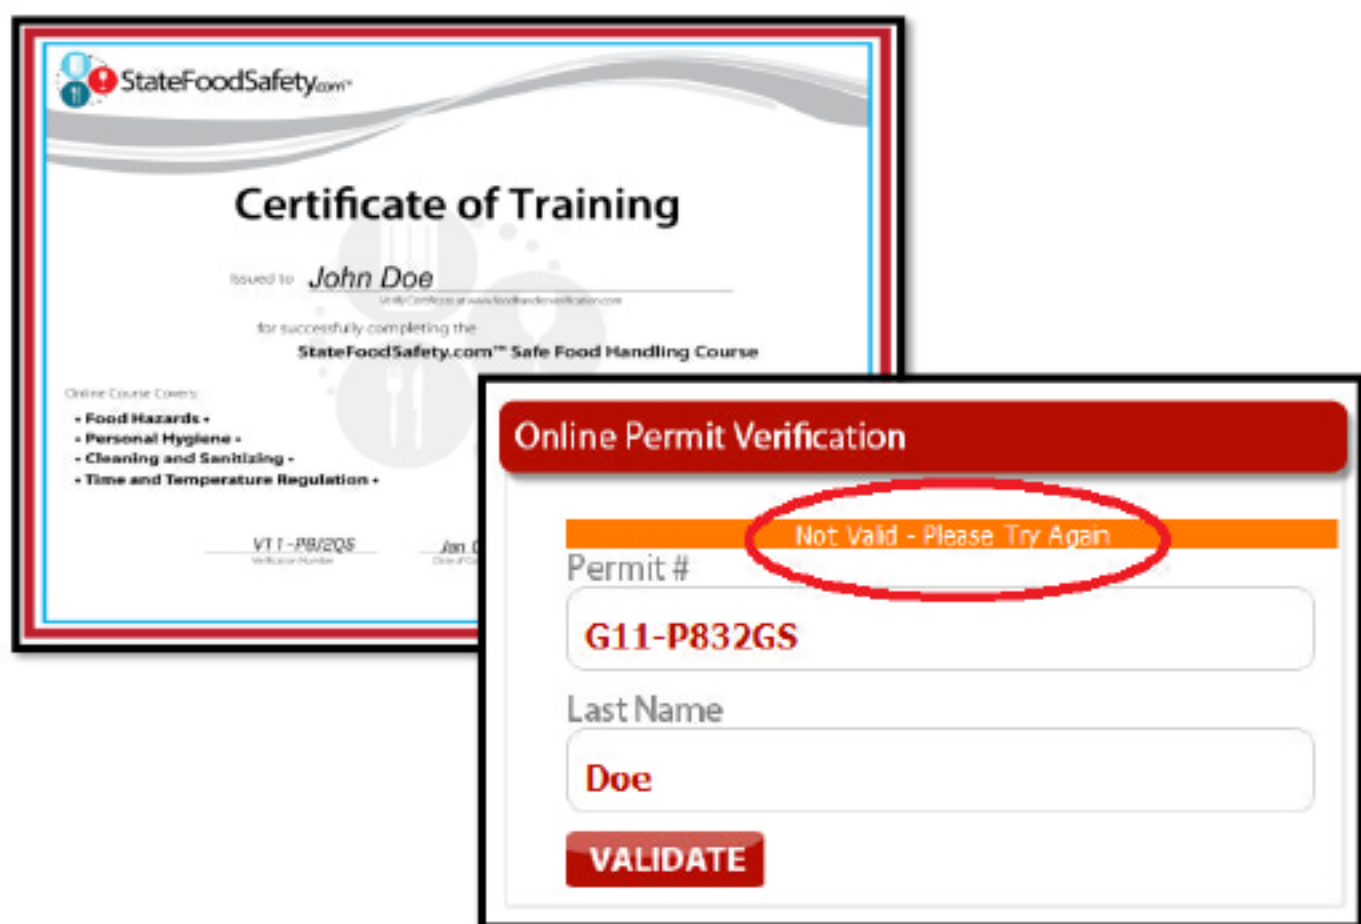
StateFoodSafety.com™

Certificate of Training

Issued to John Doe

Verify Certificate at www.foodhandlerverification.com

for successfully completing the

StateFoodSafety.com™ Safe Food Handling Course

Online Course Covers:

• Food Hazards •
• Personal Hygiene •
• Cleaning and Sanitizing •
• Time and Temperature Regulation •

V11-P8/2QS
Verification Number

Jan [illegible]
Date of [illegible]

Online Permit Verification

Not Valid - Please Try Again

Permit #

G11-P832GS

Last Name

Doe

VALIDATE